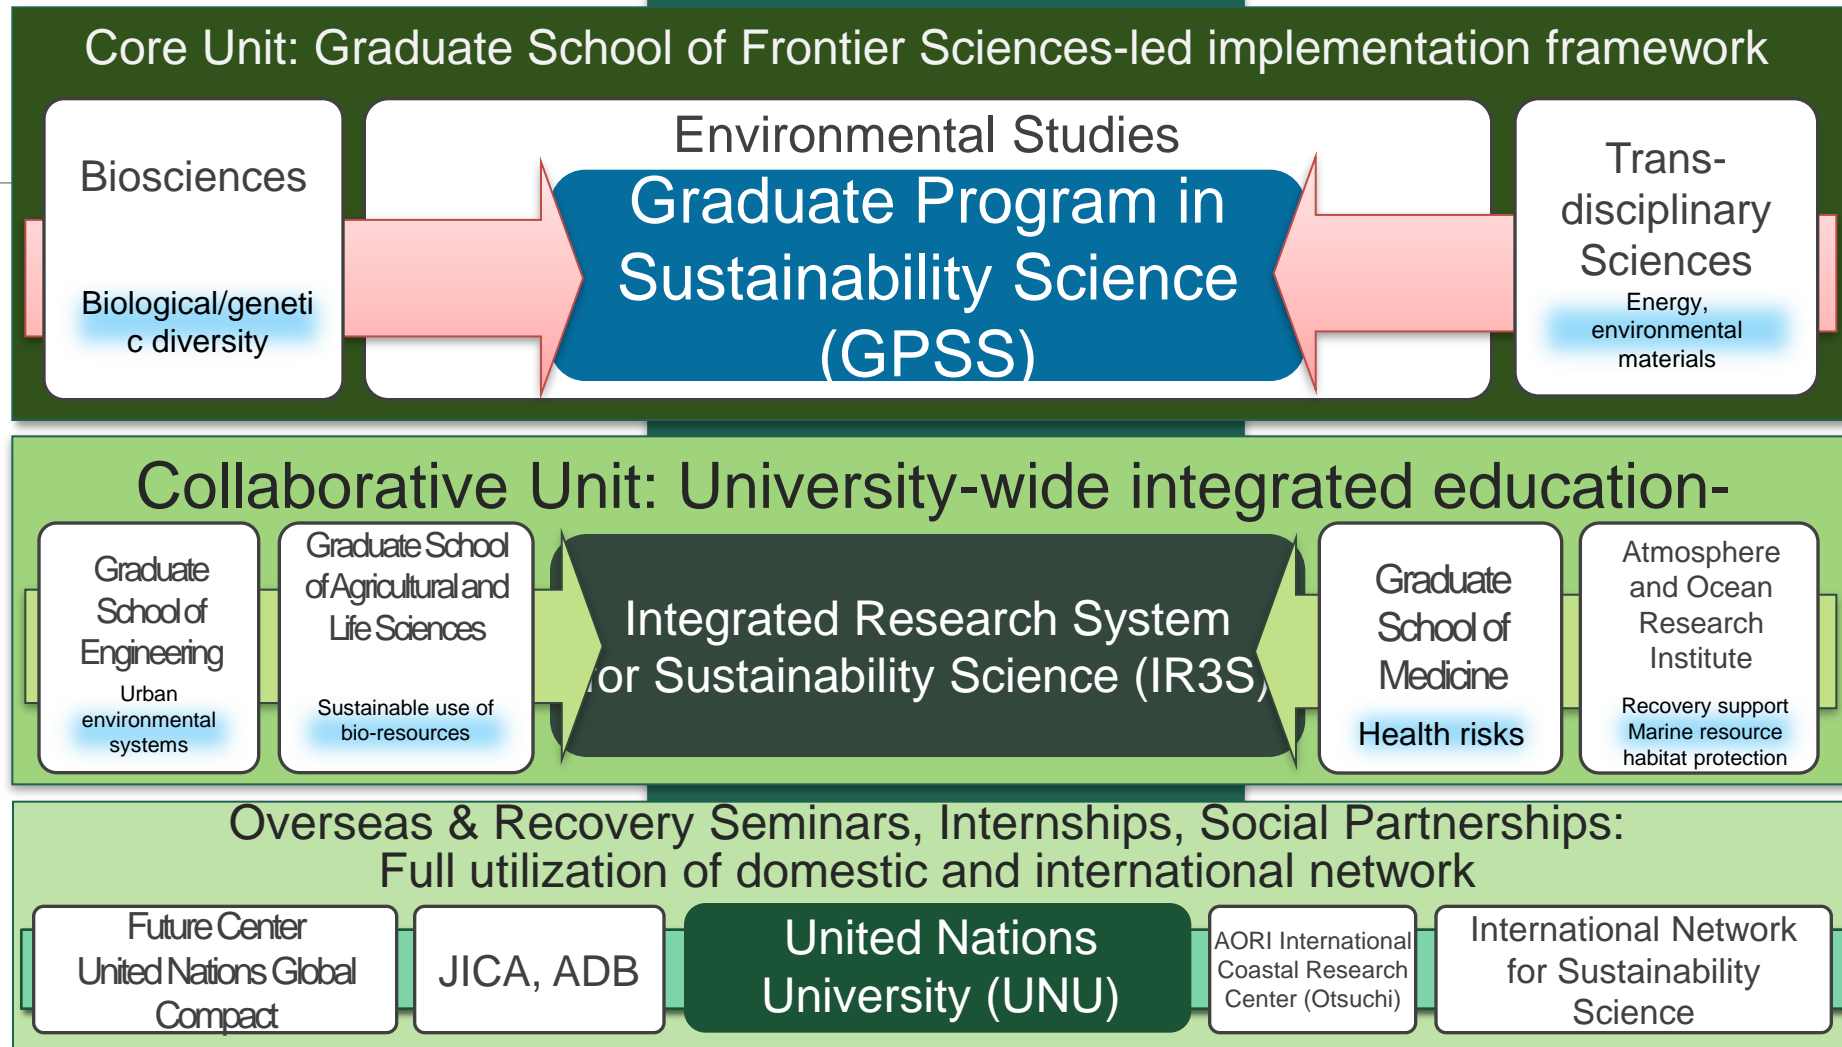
Core Unit: Graduate School of Frontier Sciences-led implementation framework

Biosciences

Biological/geneti c diversity

Environmental Studies

Graduate Program in Sustainability Science (GPSS)

Trans-disciplinary Sciences

Energy, environmental materials

Collaborative Unit: University-wide integrated education-

Graduate School of Engineering

Urban environmental systems

Graduate School of Agricultural and Life Sciences

Sustainable use of bio-resources

Integrated Research System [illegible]or Sustainability Science (IR3S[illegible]

Graduate School of Medicine

Health risks

Atmosphere and Ocean Research Institute

Recovery support Marine resource habitat protection

Overseas & Recovery Seminars, Internships, Social Partnerships: Full utilization of domestic and international network

Future Center United Nations Global Compact

JICA, ADB

United Nations University (UNU)

AORI International Coastal Research Center (Otsuchi)

International Network for Sustainability Science